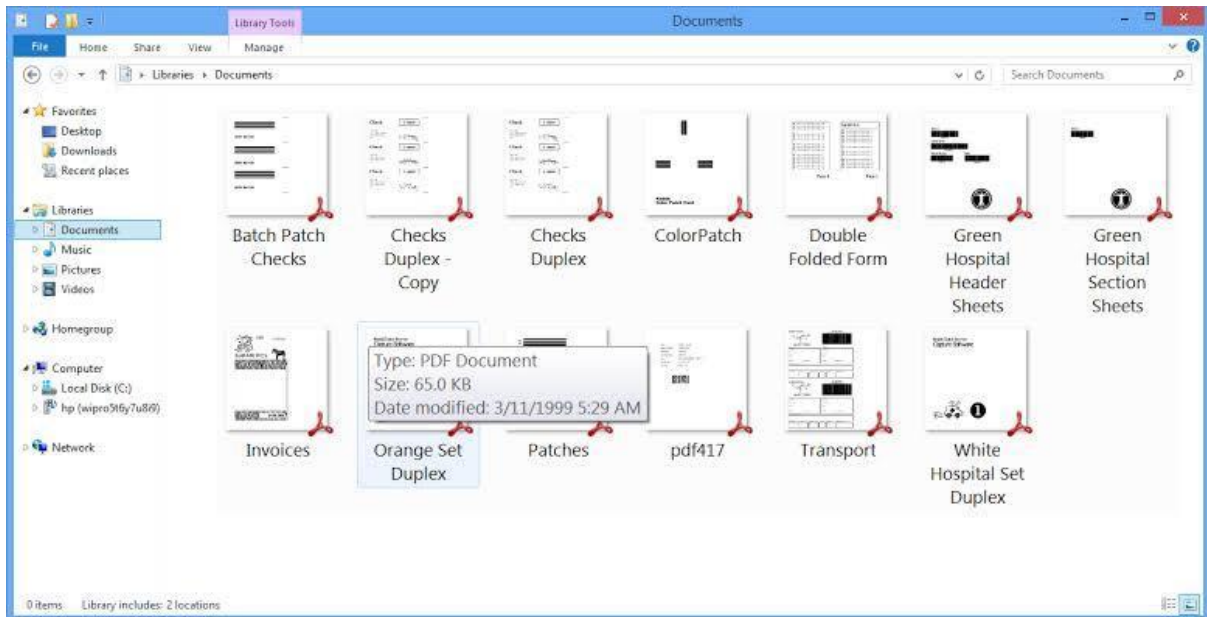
Library Tools

Documents

File Home Share View Manage

Libraries › Documents

Search Documents

Favorites
Desktop
Downloads
Recent places

Libraries
Documents
Music
Pictures
Videos

Homegroup

Computer
Local Disk (C:)
hp (wipro5t6y7u8i9)

Network

Batch Patch Checks

Checks Duplex - Copy

Checks Duplex

ColorPatch

Double Folded Form

Green Hospital Header Sheets

Green Hospital Section Sheets

Invoices

Orange Set Duplex

Type: PDF Document
Size: 65.0 KB
Date modified: 3/11/1999 5:29 AM

Patches

pdf417

Transport

White Hospital Set Duplex

0 items Library includes: 2 locations